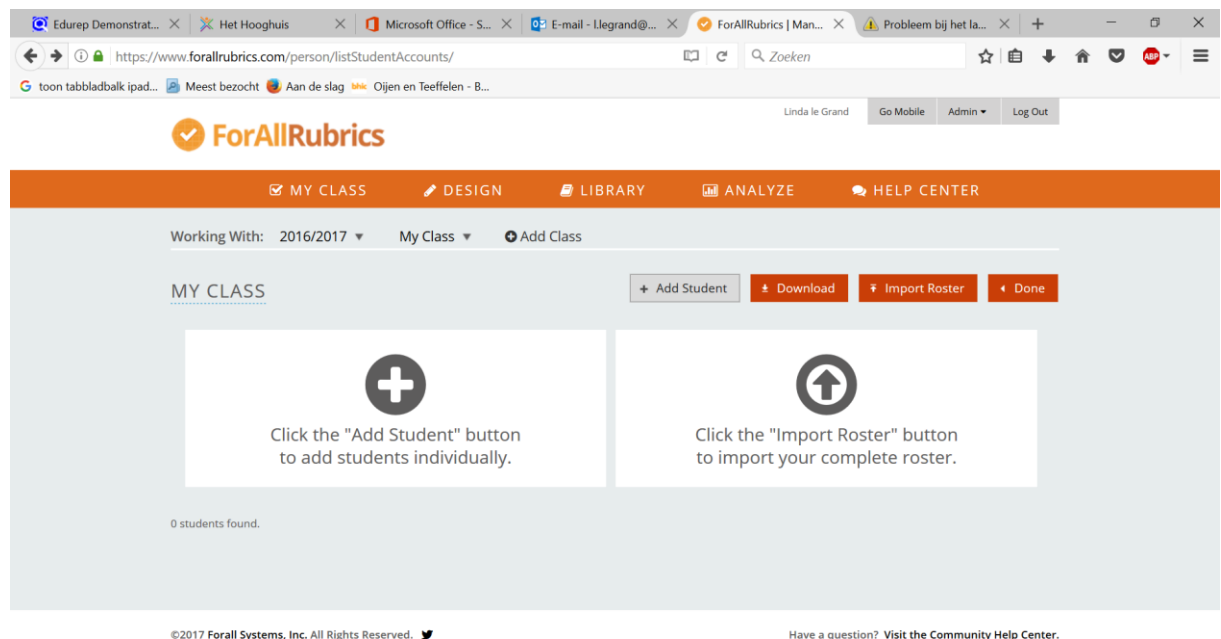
Edurep Demonstrat... × Het Hooghuis × Microsoft Office - S... × E-mail - l.legrand@... × ForAllRubrics | Man... × Probleem bij het la... × +

https://www.forallrubrics.com/person/listStudentAccounts/

Zoeken

toon tabbladbalk ipad... Meest bezocht Aan de slag Oijen en Teeffelen - B...

Linda le Grand Go Mobile Admin Log Out

ForAllRubrics

MY CLASS DESIGN LIBRARY ANALYZE HELP CENTER

Working With: 2016/2017 My Class Add Class

MY CLASS

+ Add Student Download Import Roster Done

Click the "Add Student" button to add students individually.

Click the "Import Roster" button to import your complete roster.

0 students found.

©2017 Forall Systems, Inc. All Rights Reserved.

Have a question? Visit the Community Help Center.